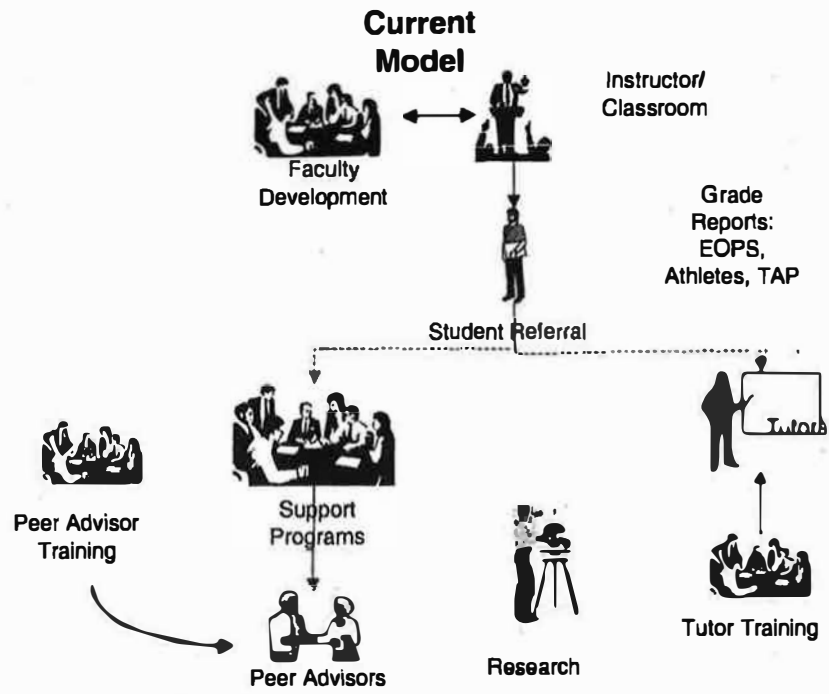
Current Model

Instructor/ Classroom

Faculty Development

Grade Reports: EOPS, Athletes, TAP

Student Referral

Tutors

Peer Advisor Training

Support Programs

Research

Tutor Training

Peer Advisors